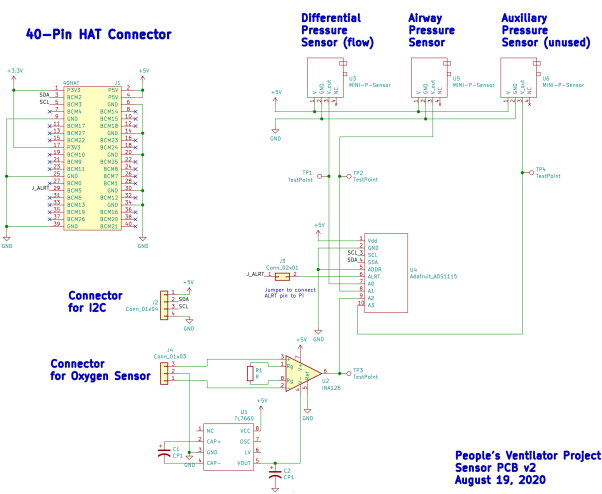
40-Pin HAT Connector

Differential Pressure Sensor (flow)

Airway Pressure Sensor

Auxiliary Pressure Sensor (unused)

+3.3V
+5V
40HAT
J1
SDA
SCL
J_ALRT
GND
GND

P3V3 1 2 P5V
BCM2 3 4 P5V
BCM3 5 6 GND
BCM4 7 8 BCM14
GND 9 10 BCM15
BCM17 11 12 BCM18
BCM27 13 14 GND
BCM22 15 16 BCM23
P3V3 17 18 BCM24
BCM10 19 20 GND
BCM9 21 22 BCM25
BCM11 23 24 BCM8
GND 25 26 BCM7
BCM0 27 28 BCM1
BCM5 29 30 GND
BCM6 31 32 BCM12
BCM13 33 34 GND
BCM19 35 36 BCM16
BCM26 37 38 BCM20
GND 39 40 BCM21

U3
MINI-P-Sensor
U5
MINI-P-Sensor
U6
MINI-P-Sensor
V GND V_out NC
+5V
GND
TP1 TestPoint
TP2 TestPoint
TP4 TestPoint

+5V
Vdd
GND
SCL
SDA
ADDR
ALRT
A0
A1
A2
A3
U4
Adafruit_ADS1115
J3
Conn_02x01
J_ALRT 1 2
Jumper to connect ALRT pin to Pi

Connector for I2C
J2
Conn_01x04
+5V
SDA
SCL
GND

Connector for Oxygen Sensor
J4
Conn_01x03
R1
R
Rg
Rg
+5V
U2
INA126
TP3 TestPoint
+5V
U1
TL7660
NC
CAP+
GND
CAP-
VCC
OSC
LV
VOUT
C1
CP1
C2
CP1
GND

People's Ventilator Project
Sensor PCB v2
August 19, 2020